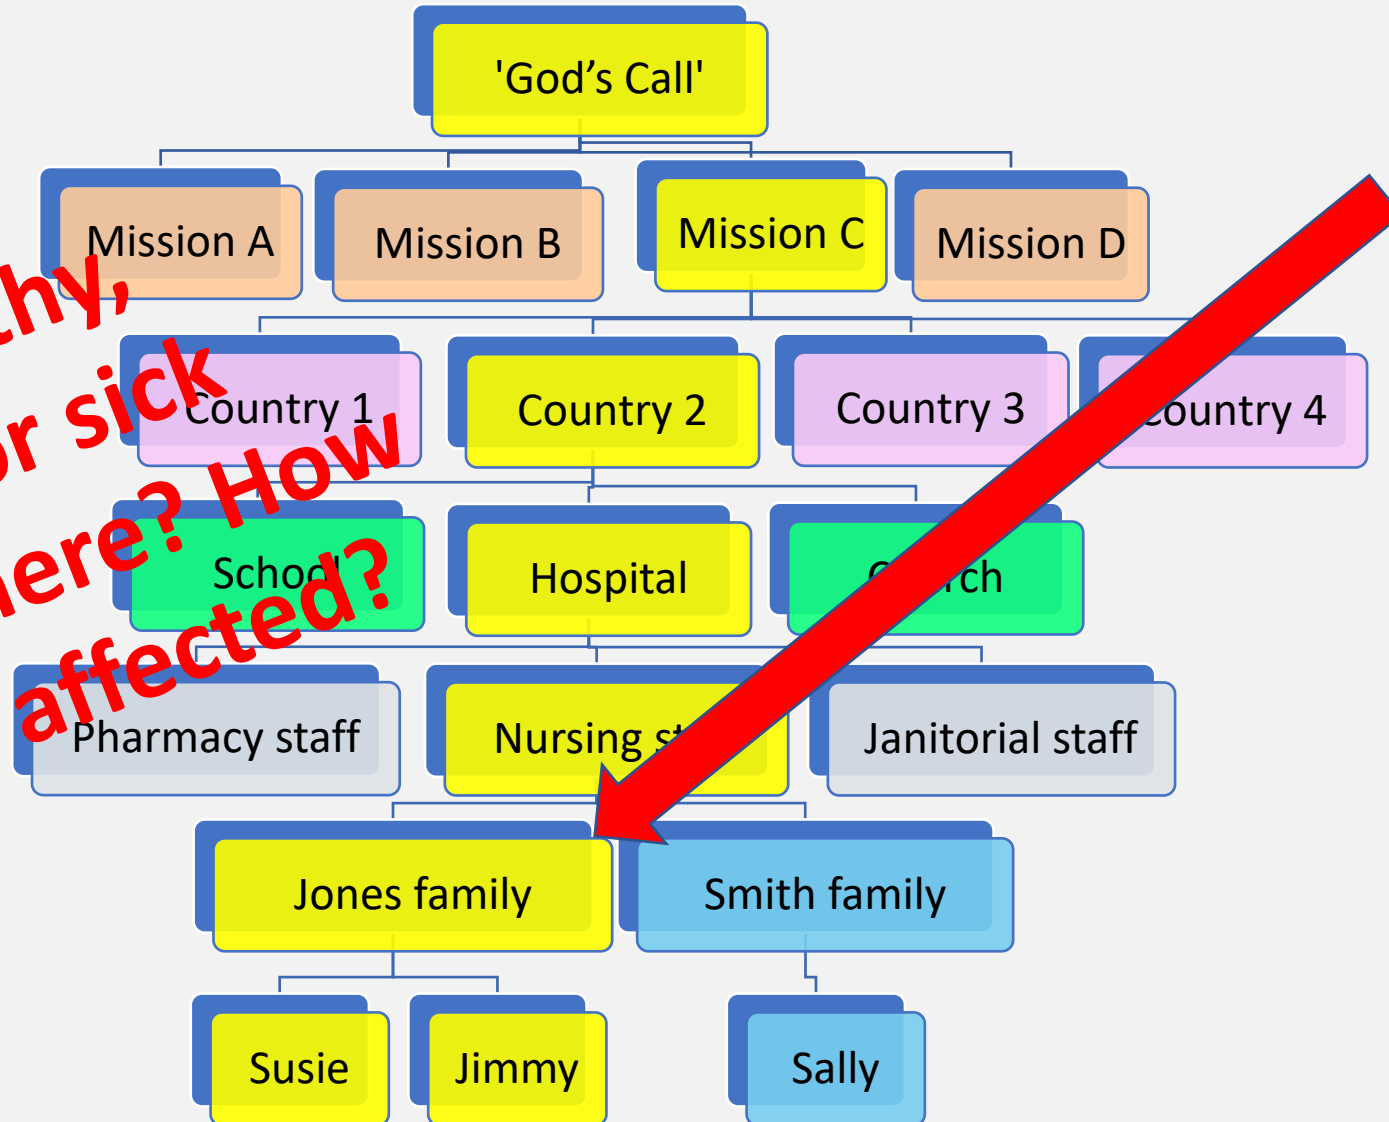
'God's Call'

Mission A

Mission B

Mission C

Mission D

Country 1

Country 2

Country 3

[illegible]ountry 4

School

Hospital

C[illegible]rch

Pharmacy staff

Nursing st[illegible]

Janitorial staff

Jones family

Smith family

Susie

Jimmy

Sally

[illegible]thy, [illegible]or sick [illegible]ere? How affected?